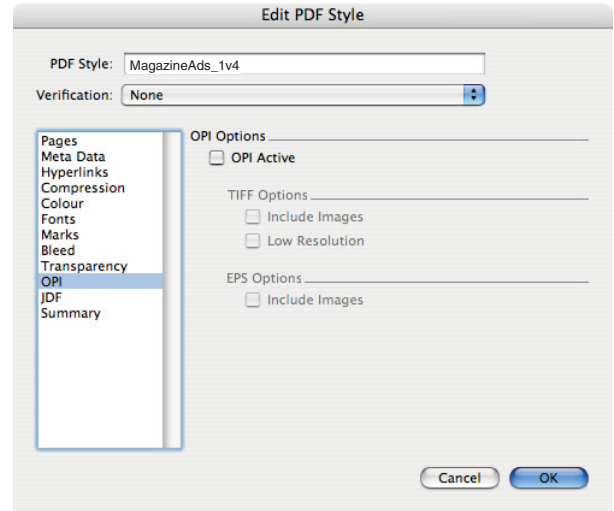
Edit PDF Style

PDF Style: MagazineAds_1v4

Verification: None

Pages
Meta Data
Hyperlinks
Compression
Colour
Fonts
Marks
Bleed
Transparency
OPI
JDF
Summary

OPI Options

OPI Active

TIFF Options

Include Images

Low Resolution

EPS Options

Include Images

Cancel

OK